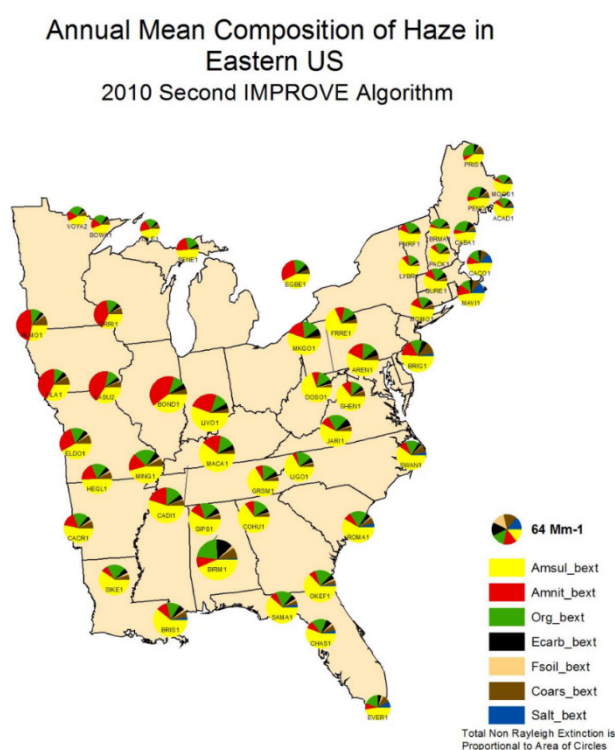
Annual Mean Composition of Haze in Eastern US
2010 Second IMPROVE Algorithm

PRIS1
MOOS1
PENO1
ACAD1
VOYA2
BOWA1
SENE1
FRRF1
BRMA1
CABA1
PACK1
QUCI1
LYBR1
QURE1
EGBE1
MAVI1
BRIG1
MKGO1
FRRE1
AREN1
BRIG1
SHEN1
DOSO1
JARI1
SWAN1
BOND1
LIVO1
MACA1
MING1
HEGL1
ELDO1
CADI1
GRSM1
LIGO1
SIPS1
COHU1
ROMA1
CACR1
BRIM1
SIKE1
OKEF1
BRIS1
SAMA1
CHAS1
EVER1

64 Mm-1
Amsul_bext
Amnit_bext
Org_bext
Ecarb_bext
Fsoil_bext
Coars_bext
Salt_bext
Total Non Rayleigh Extinction is Proportional to Area of Circles